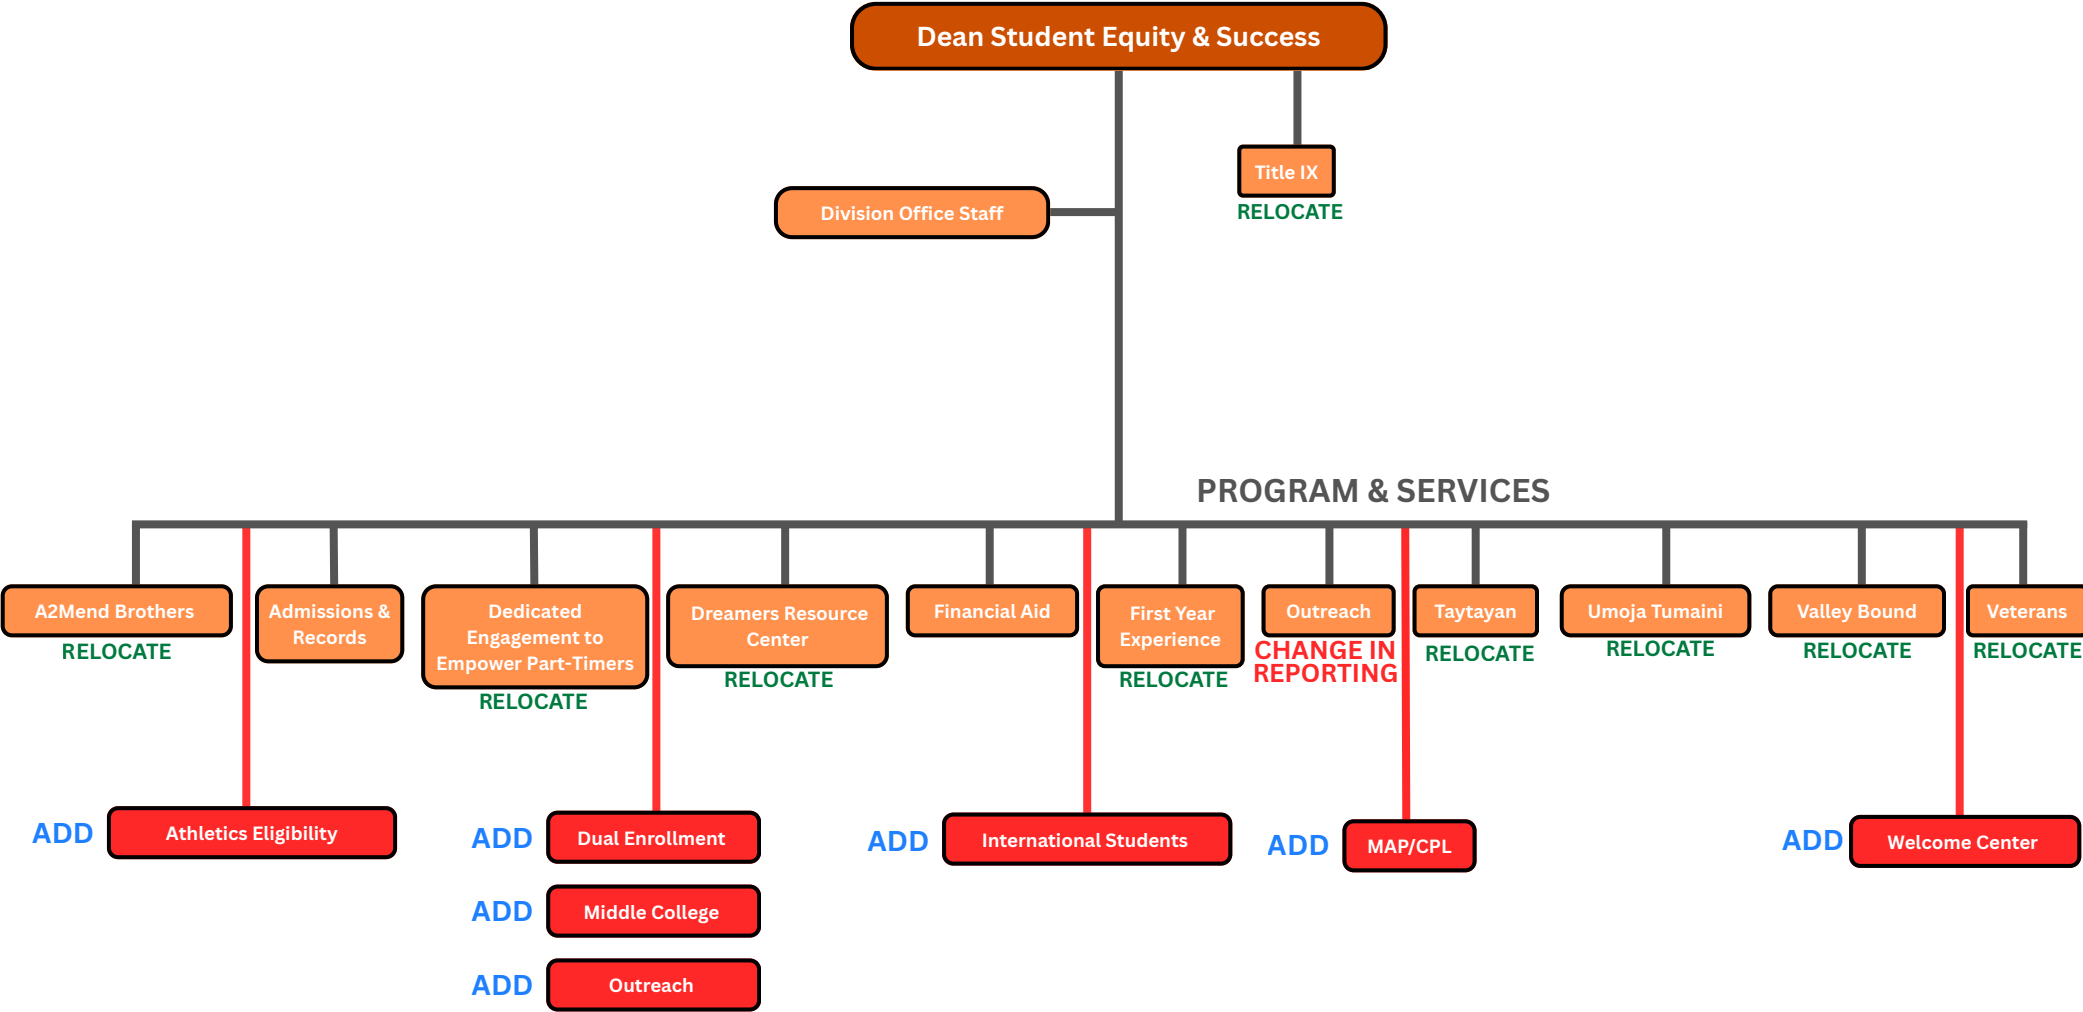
Dean Student Equity & Success

Title IX
RELOCATE

Division Office Staff

PROGRAM & SERVICES

A2Mend Brothers
RELOCATE

Admissions & Records

Dedicated Engagement to Empower Part-Timers
RELOCATE

Dreamers Resource Center
RELOCATE

Financial Aid

First Year Experience
RELOCATE

Outreach
CHANGE IN REPORTING

Taytayan
RELOCATE

Umoja Tumaini
RELOCATE

Valley Bound
RELOCATE

Veterans
RELOCATE

ADD Athletics Eligibility

ADD Dual Enrollment

ADD Middle College

ADD Outreach

ADD International Students

ADD MAP/CPL

ADD Welcome Center